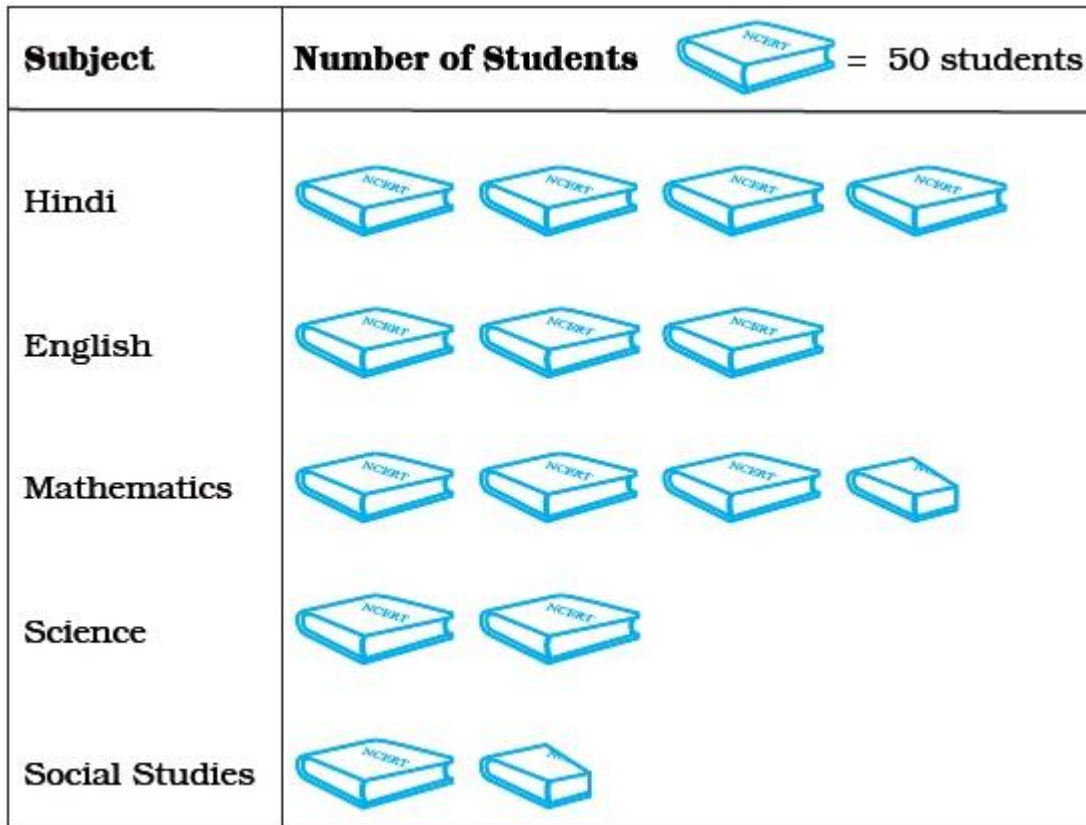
| Subject | Number of Students NCERT = 50 students |
|---|---|
| Hindi | NCERT NCERT NCERT NCERT |
| English | NCERT NCERT NCERT |
| Mathematics | NCERT NCERT NCERT |
| Science | NCERT NCERT |
| Social Studies | NCERT |